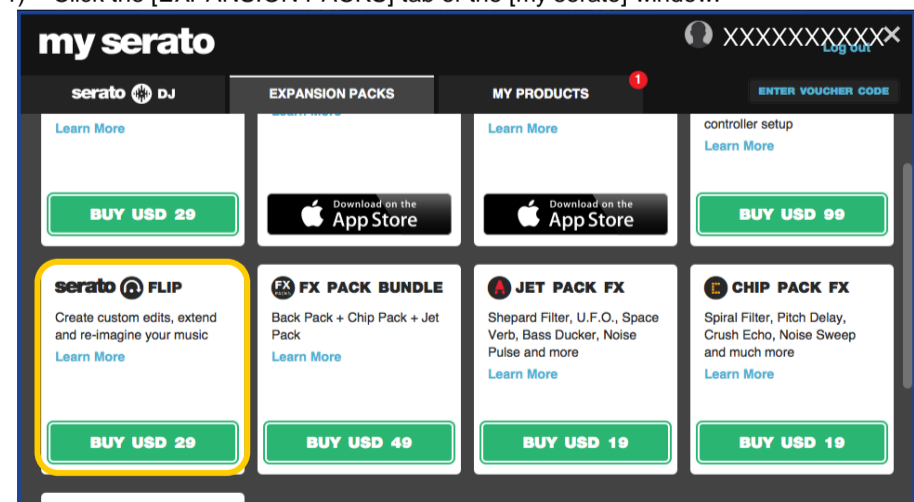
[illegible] Click the [EXPANSION PACKS] tab of the [my serato] window.

my serato

XXXXXXXXXX
Log out

serato DJ

EXPANSION PACKS

MY PRODUCTS
1

ENTER VOUCHER CODE

Learn More

Learn More

controller setup
Learn More

BUY USD 29

Download on the App Store

Download on the App Store

BUY USD 99

serato FLIP
Create custom edits, extend and re-imagine your music
Learn More
BUY USD 29

FX PACK BUNDLE
Back Pack + Chip Pack + Jet Pack
Learn More
BUY USD 49

JET PACK FX
Shepard Filter, U.F.O., Space Verb, Bass Ducker, Noise Pulse and more
Learn More
BUY USD 19

CHIP PACK FX
Spiral Filter, Pitch Delay, Crush Echo, Noise Sweep and much more
Learn More
BUY USD 19